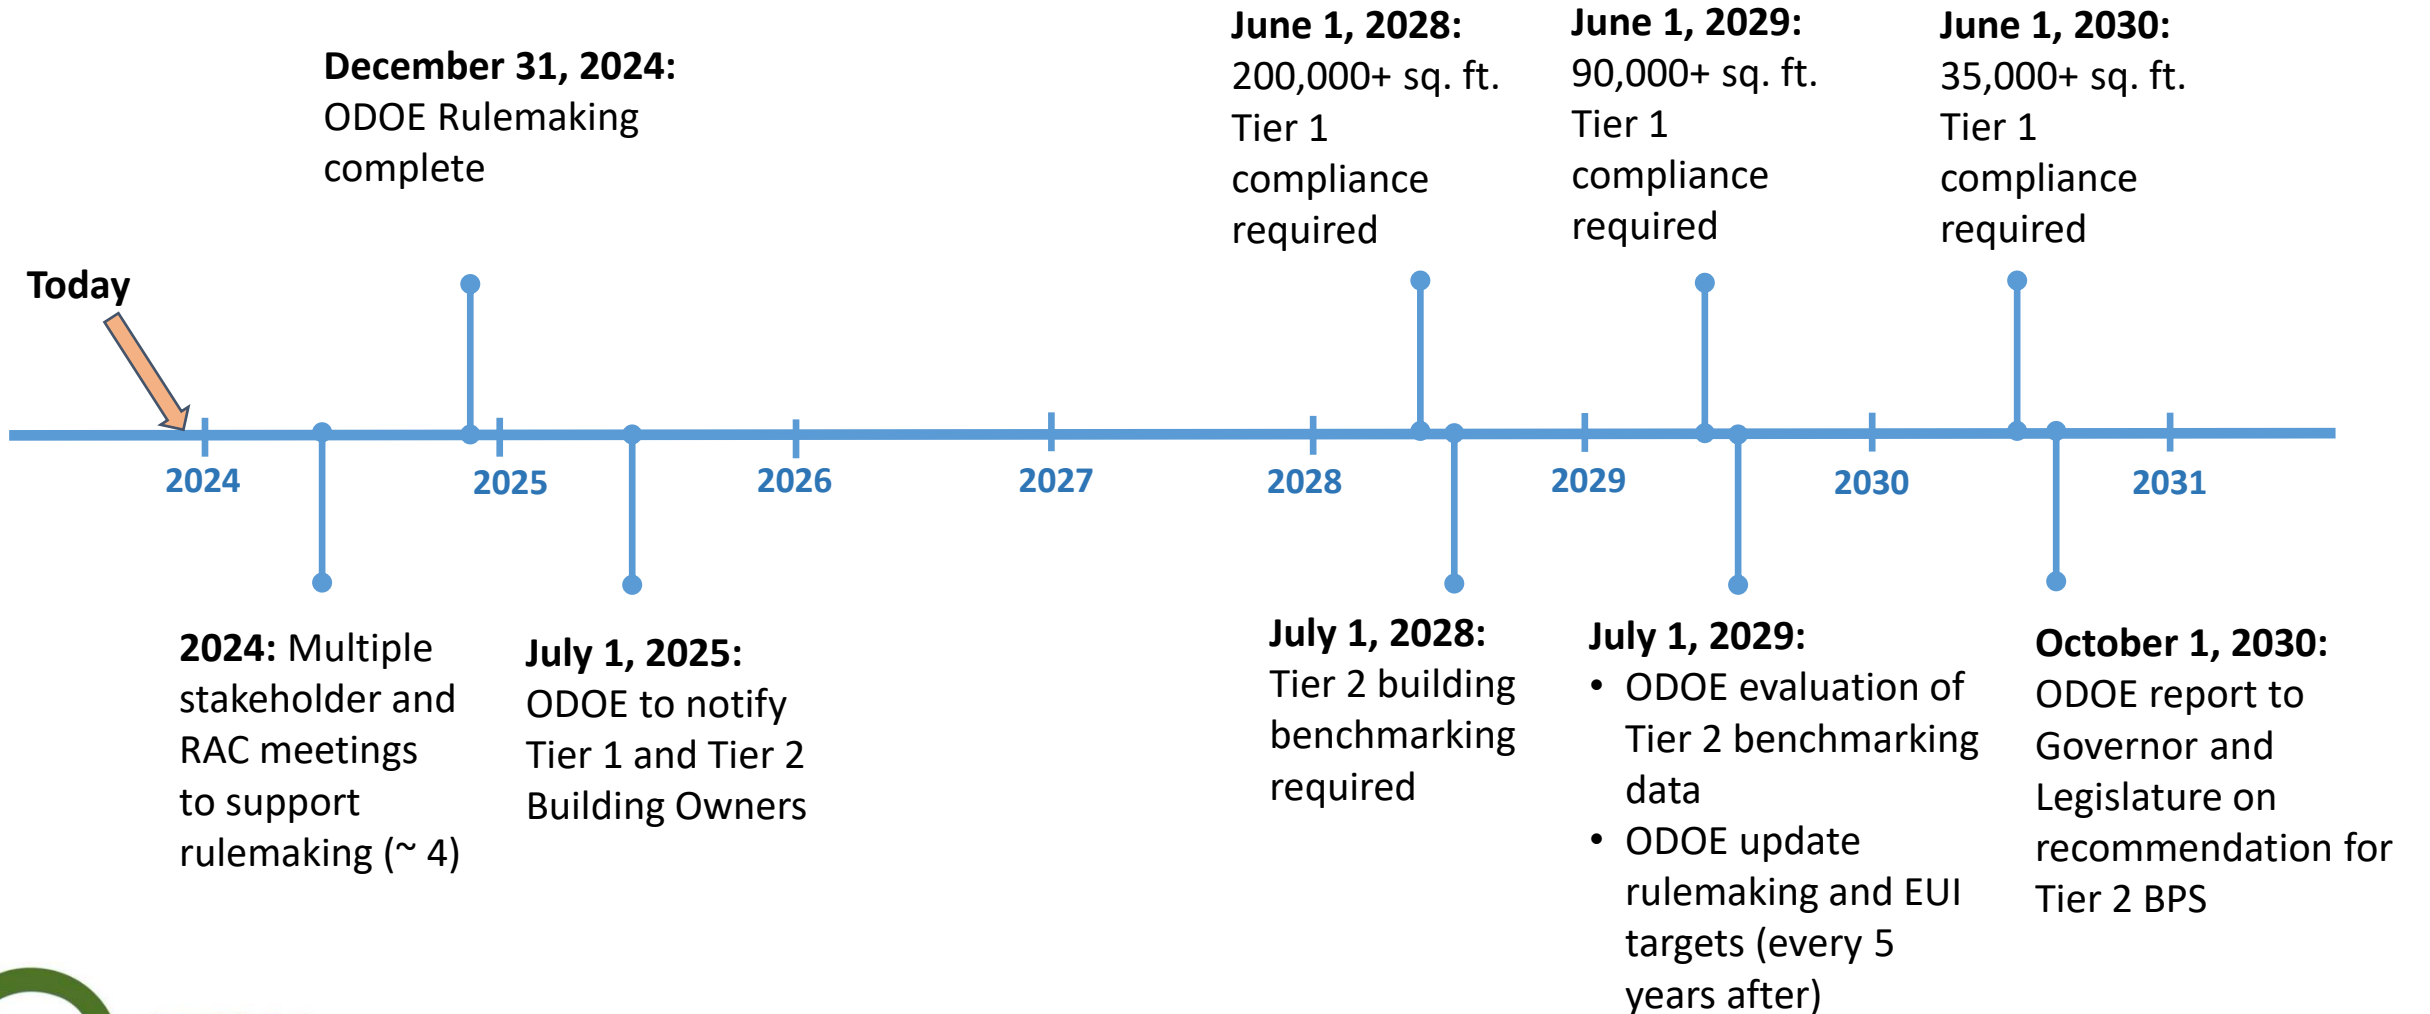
Today

December 31, 2024:
ODOE Rulemaking complete

June 1, 2028:
200,000+ sq. ft. Tier 1 compliance required

June 1, 2029:
90,000+ sq. ft. Tier 1 compliance required

June 1, 2030:
35,000+ sq. ft. Tier 1 compliance required

2024 2025 2026 2027 2028 2029 2030 2031

2024: Multiple stakeholder and RAC meetings to support rulemaking (~ 4)

July 1, 2025:
ODOE to notify Tier 1 and Tier 2 Building Owners

July 1, 2028:
Tier 2 building benchmarking required

July 1, 2029:
• ODOE evaluation of Tier 2 benchmarking data
• ODOE update rulemaking and EUI targets (every 5 years after)

October 1, 2030:
ODOE report to Governor and Legislature on recommendation for Tier 2 BPS